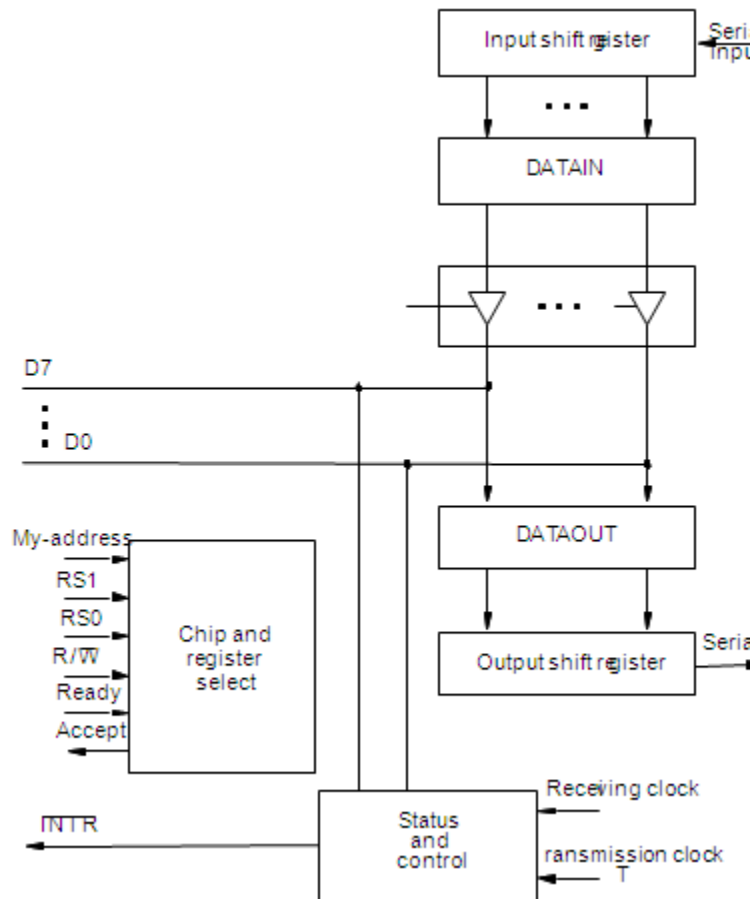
Input shift register

Serial input

DATAIN

D7

D0

DATAOUT

My-address

RS1

RS0

$R/\overline{W}$

Ready

Accept

Chip and register select

Output shift register

Serial

$\overline{INTR}$

Status and control

Receiving clock

ransmission clock T